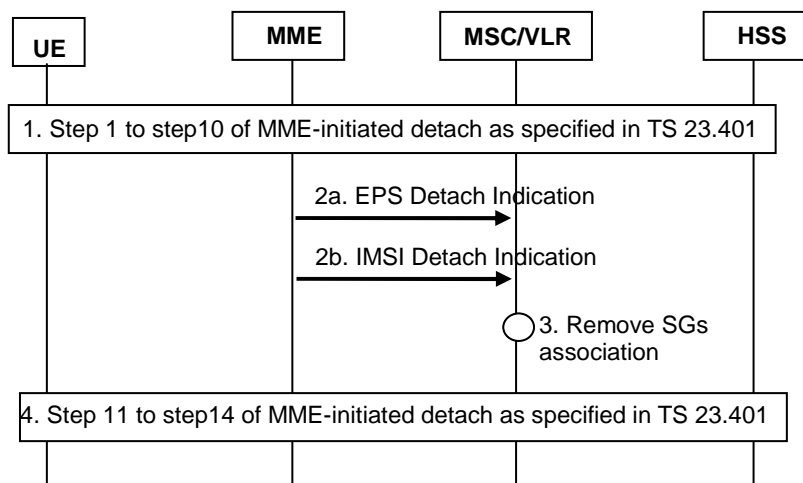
UE

MME

MSC/VLR

HSS

1. Step 1 to step10 of MME-initiated detach as specified in TS 23.401

2a. EPS Detach Indication

2b. IMSI Detach Indication

3. Remove SGs association

4. Step 11 to step14 of MME-initiated detach as specified in TS 23.401